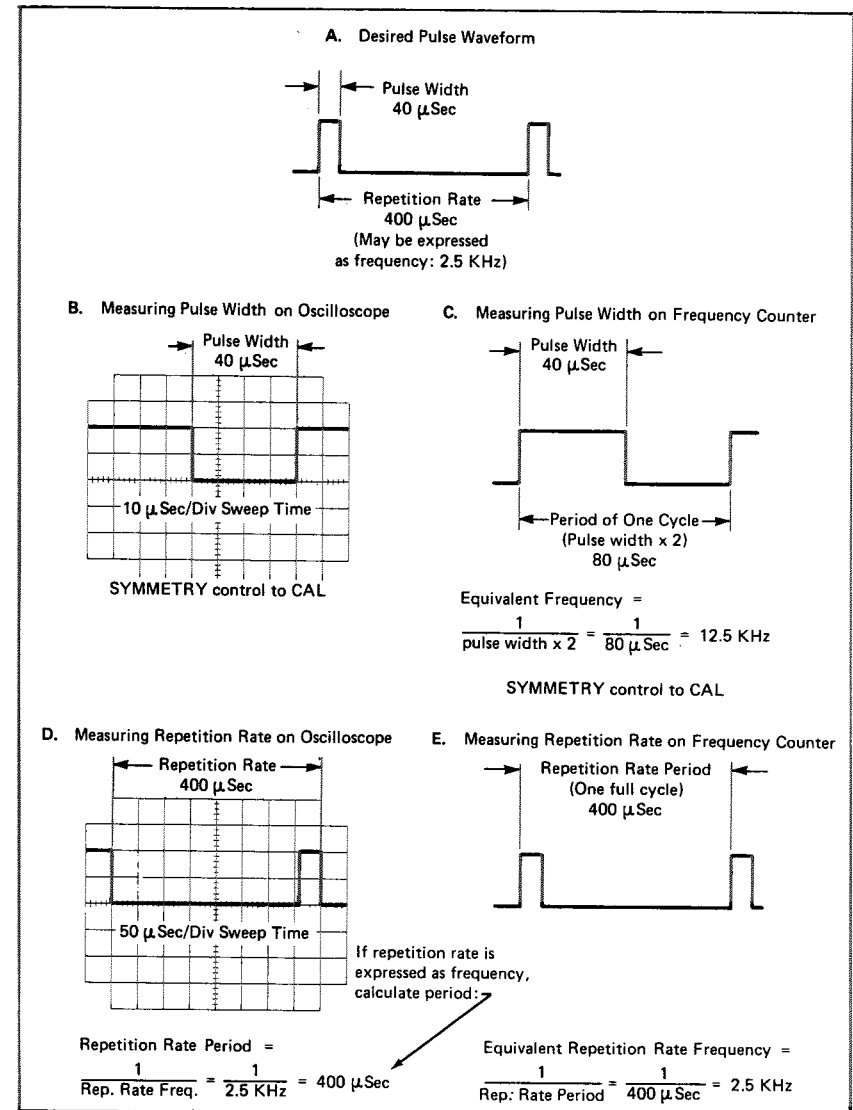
A. Desired Pulse Waveform

Pulse Width
40 $\mu$Sec

Repetition Rate
400 $\mu$Sec
(May be expressed as frequency: 2.5 KHz)

B. Measuring Pulse Width on Oscilloscope

Pulse Width
40 $\mu$Sec

10 $\mu$Sec/Div Sweep Time

SYMMETRY control to CAL

C. Measuring Pulse Width on Frequency Counter

Pulse Width
40 $\mu$Sec

Period of One Cycle
(Pulse width x 2)
80 $\mu$Sec

Equivalent Frequency =
$\frac{1}{\text{pulse width x 2}} = \frac{1}{80 \mu\text{Sec}} = 12.5$ KHz

SYMMETRY control to CAL

D. Measuring Repetition Rate on Oscilloscope

Repetition Rate
400 $\mu$Sec

50 $\mu$Sec/Div Sweep Time

If repetition rate is expressed as frequency, calculate period:

Repetition Rate Period =
$\frac{1}{\text{Rep. Rate Freq.}} = \frac{1}{2.5 \text{ KHz}} = 400$ $\mu$Sec

E. Measuring Repetition Rate on Frequency Counter

Repetition Rate Period
(One full cycle)
400 $\mu$Sec

Equivalent Repetition Rate Frequency =
$\frac{1}{\text{Rep. Rate Period}} = \frac{1}{400 \mu\text{Sec}} = 2.5$ KHz